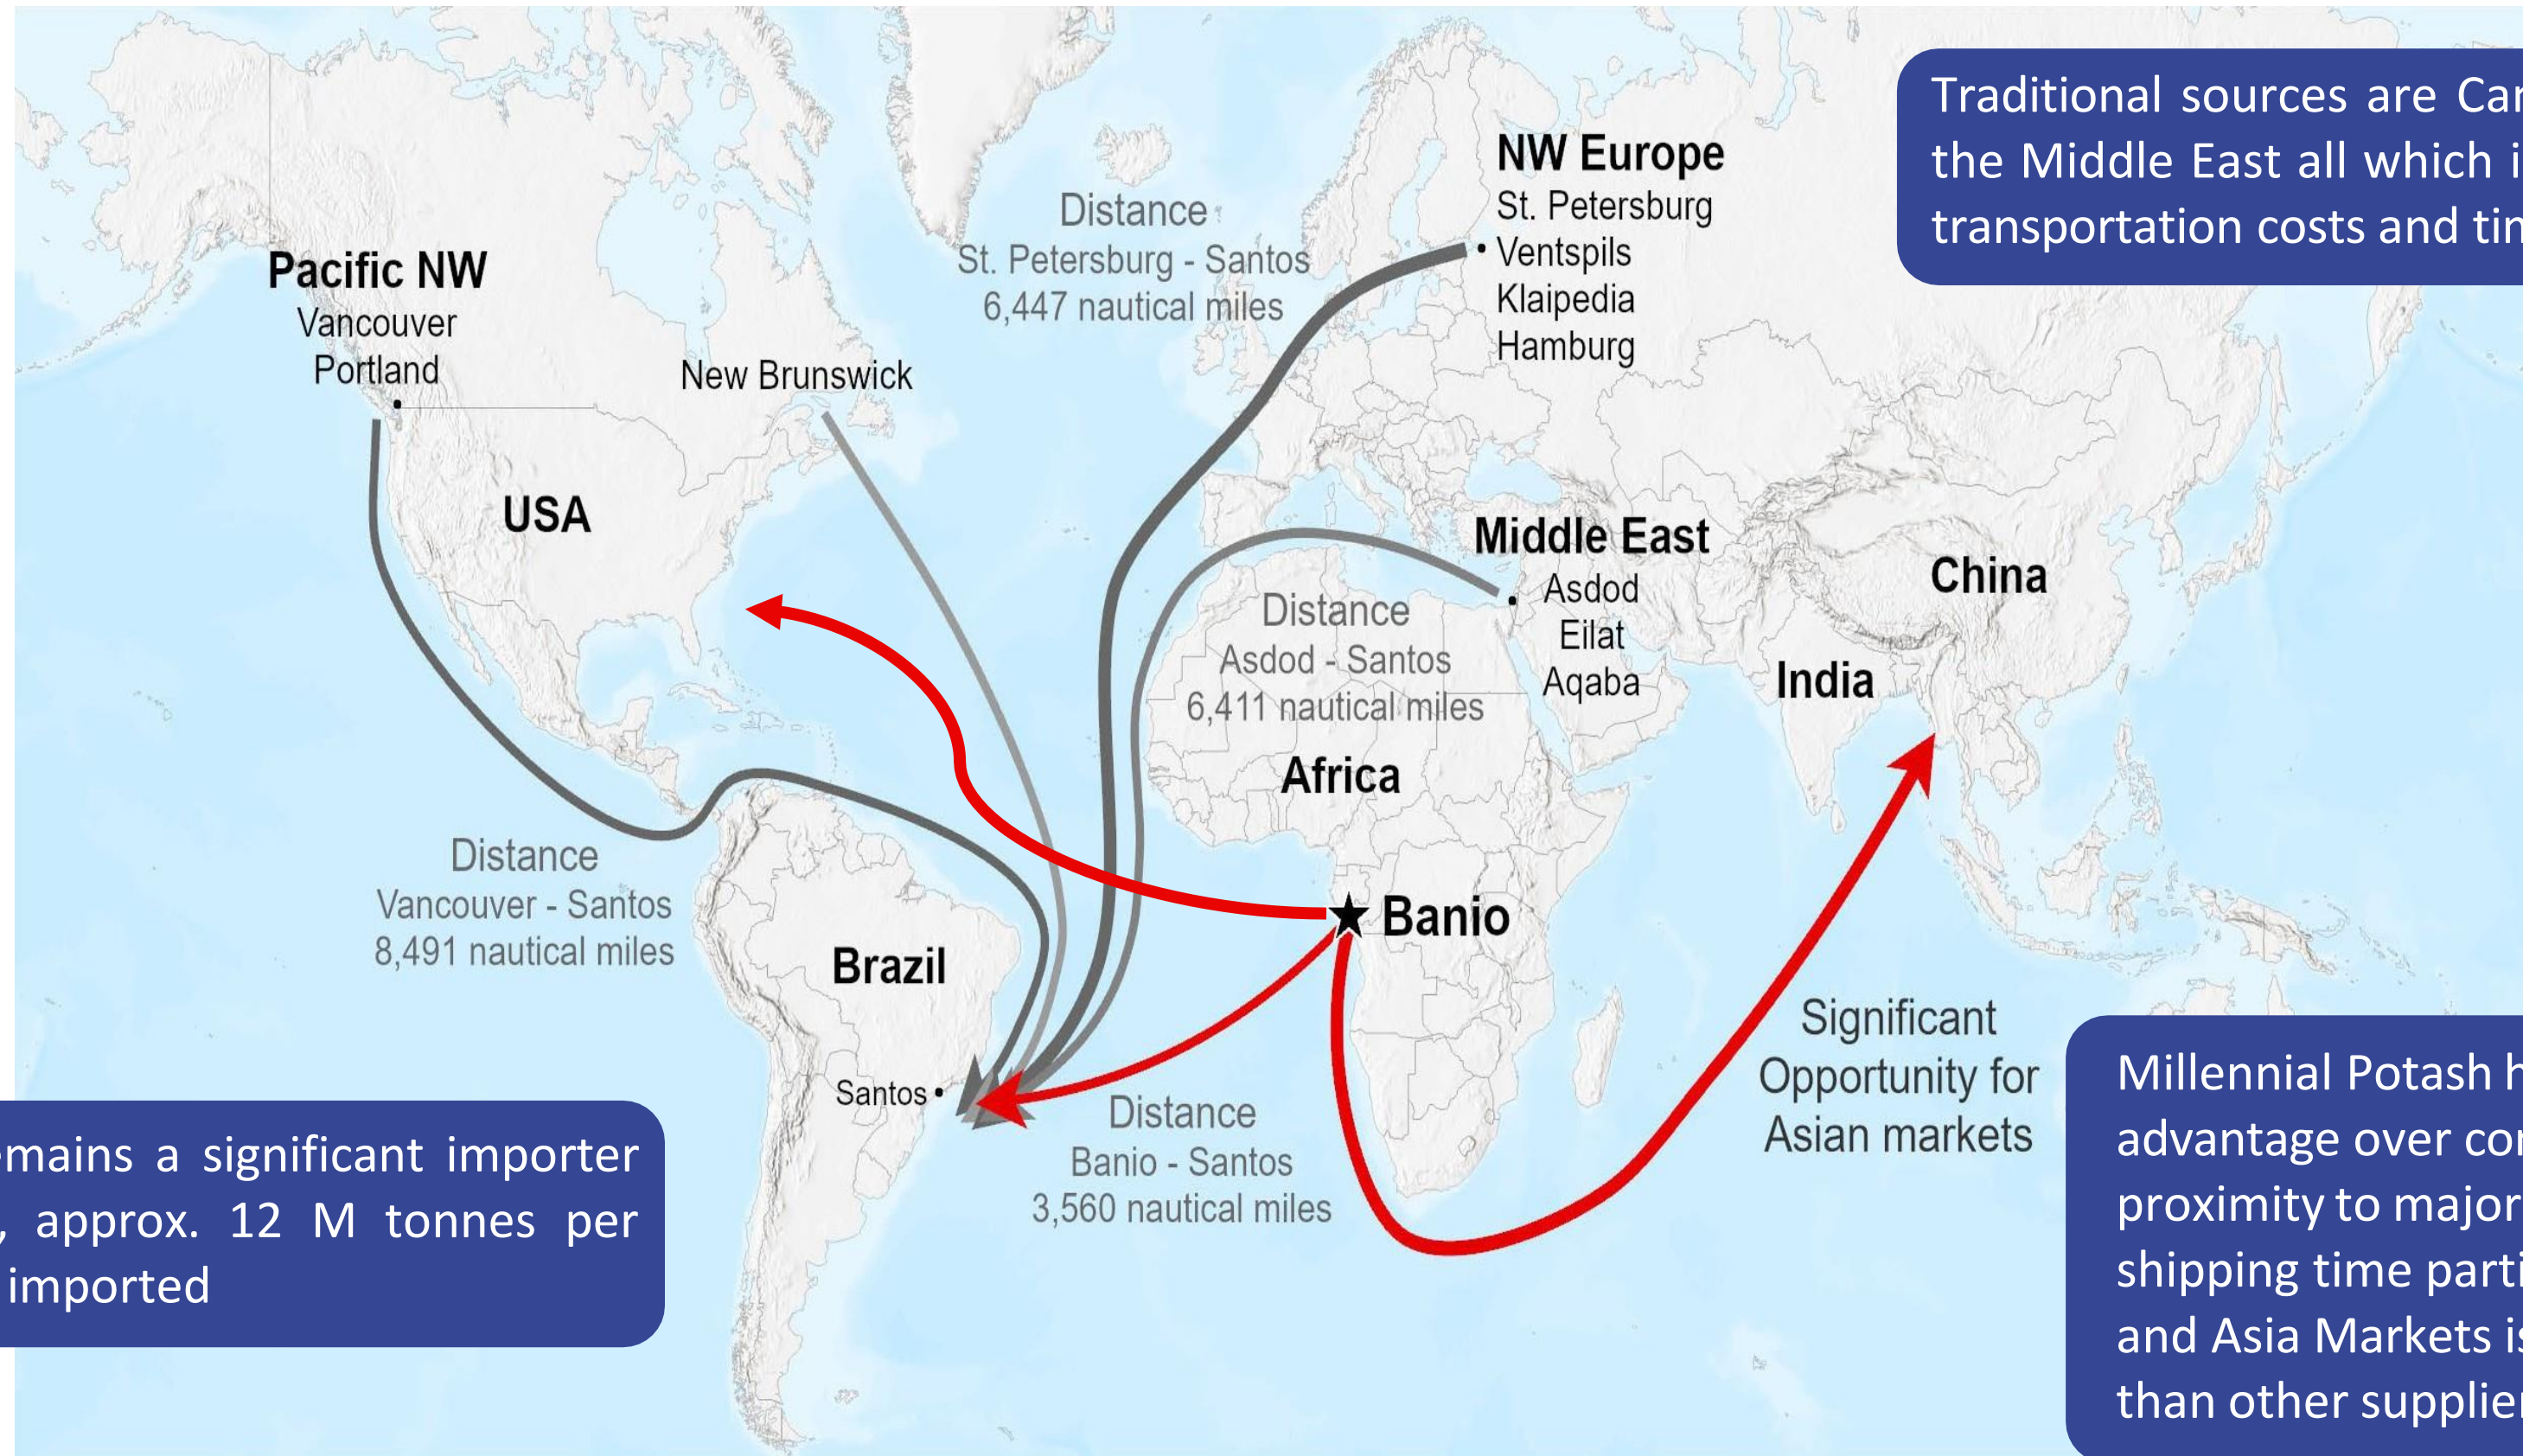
Traditional sources are Car
the Middle East all which i
transportation costs and tin

NW Europe
St. Petersburg
Ventspils
Klaipedia
Hamburg

Distance
St. Petersburg - Santos
6,447 nautical miles

Pacific NW
Vancouver
Portland

New Brunswick

USA

Middle East
Asdod
Eilat
Aqaba

China

Distance
Asdod - Santos
6,411 nautical miles

India

Africa

Distance
Vancouver - Santos
8,491 nautical miles

Banio

Brazil

Significant Opportunity for Asian markets

Santos

Distance
Banio - Santos
3,560 nautical miles

emains a significant importer , approx. 12 M tonnes per imported

Millennial Potash h
advantage over co
proximity to major
shipping time parti
and Asia Markets is
than other supplie